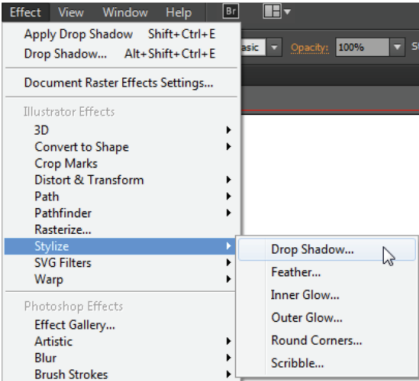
Effect View Window Help Br

Apply Drop Shadow Shift+Ctrl+E
Drop Shadow... Alt+Shift+Ctrl+E

Document Raster Effects Settings...

Illustrator Effects
3D
Convert to Shape
Crop Marks
Distort & Transform
Path
Pathfinder
Rasterize...
Stylize
SVG Filters
Warp

Photoshop Effects
Effect Gallery...
Artistic
Blur
Brush Strokes

Drop Shadow...
Feather...
Inner Glow...
Outer Glow...
Round Corners...
Scribble...

asic Opacity: 100%